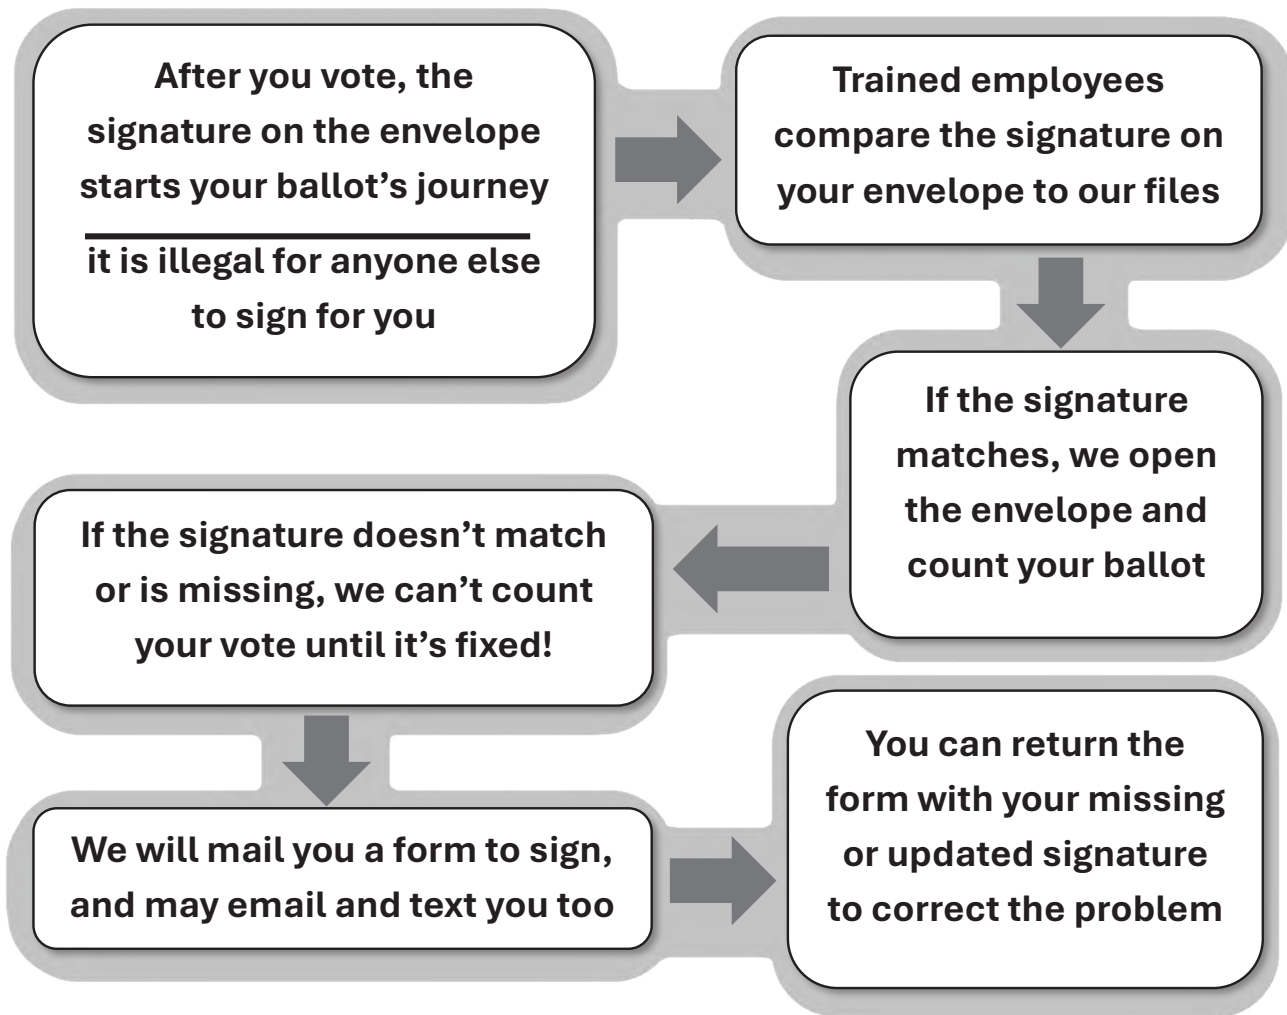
After you vote, the signature on the envelope starts your ballot's journey

it is illegal for anyone else to sign for you

Trained employees compare the signature on your envelope to our files

If the signature matches, we open the envelope and count your ballot

If the signature doesn't match or is missing, we can't count your vote until it's fixed!

We will mail you a form to sign, and may email and text you too

You can return the form with your missing or updated signature to correct the problem